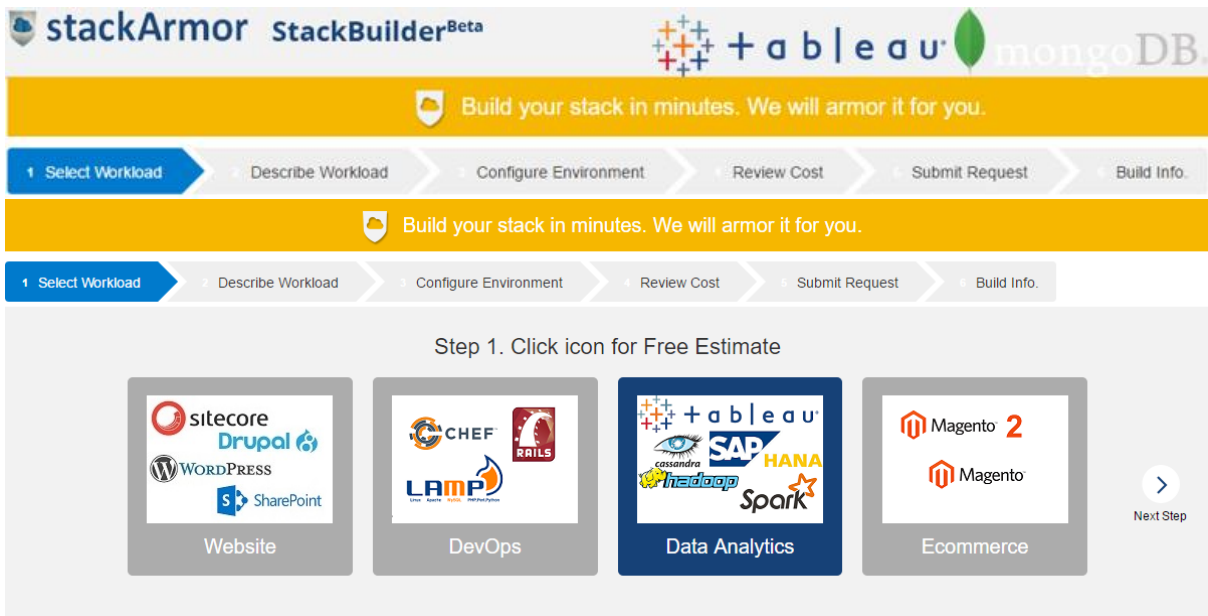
stackArmor StackBuilder$^{Beta}$

+ a b | e a u mongoDB

Build your stack in minutes. We will armor it for you.

1 Select Workload 2 Describe Workload 3 Configure Environment 4 Review Cost 5 Submit Request 6 Build Info.

Build your stack in minutes. We will armor it for you.

1 Select Workload 2 Describe Workload 3 Configure Environment 4 Review Cost 5 Submit Request 6 Build Info.

Step 1. Click icon for Free Estimate

sitecore
Drupal
WordPress
SharePoint
Website

CHEF
RAILS
LAMP
Linux Apache MySQL PHP/Perl/Python
DevOps

+ a b | e a u
cassandra
SAP HANA
hadoop
Spark
Data Analytics

Magento 2
Magento
Ecommerce

Next Step